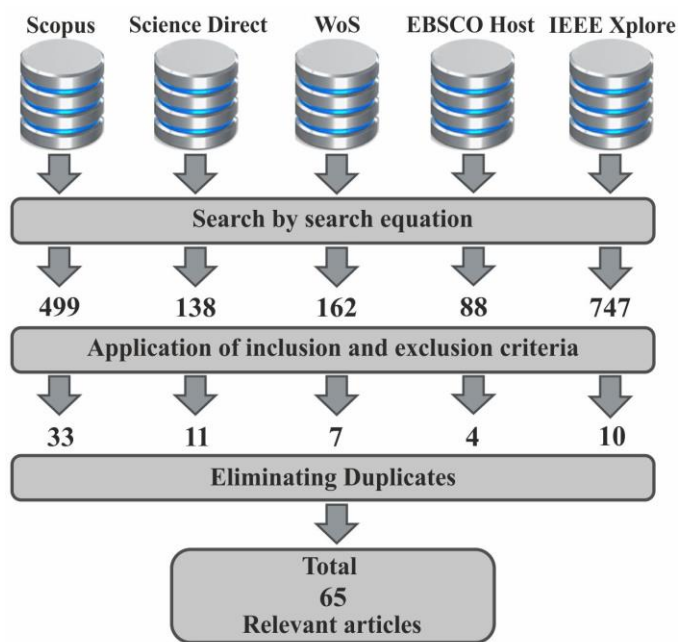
Scopus Science Direct WoS EBSCO Host IEEE Xplore

Search by search equation

499 138 162 88 747

Application of inclusion and exclusion criteria

33 11 7 4 10

Eliminating Duplicates

Total
65
Relevant articles